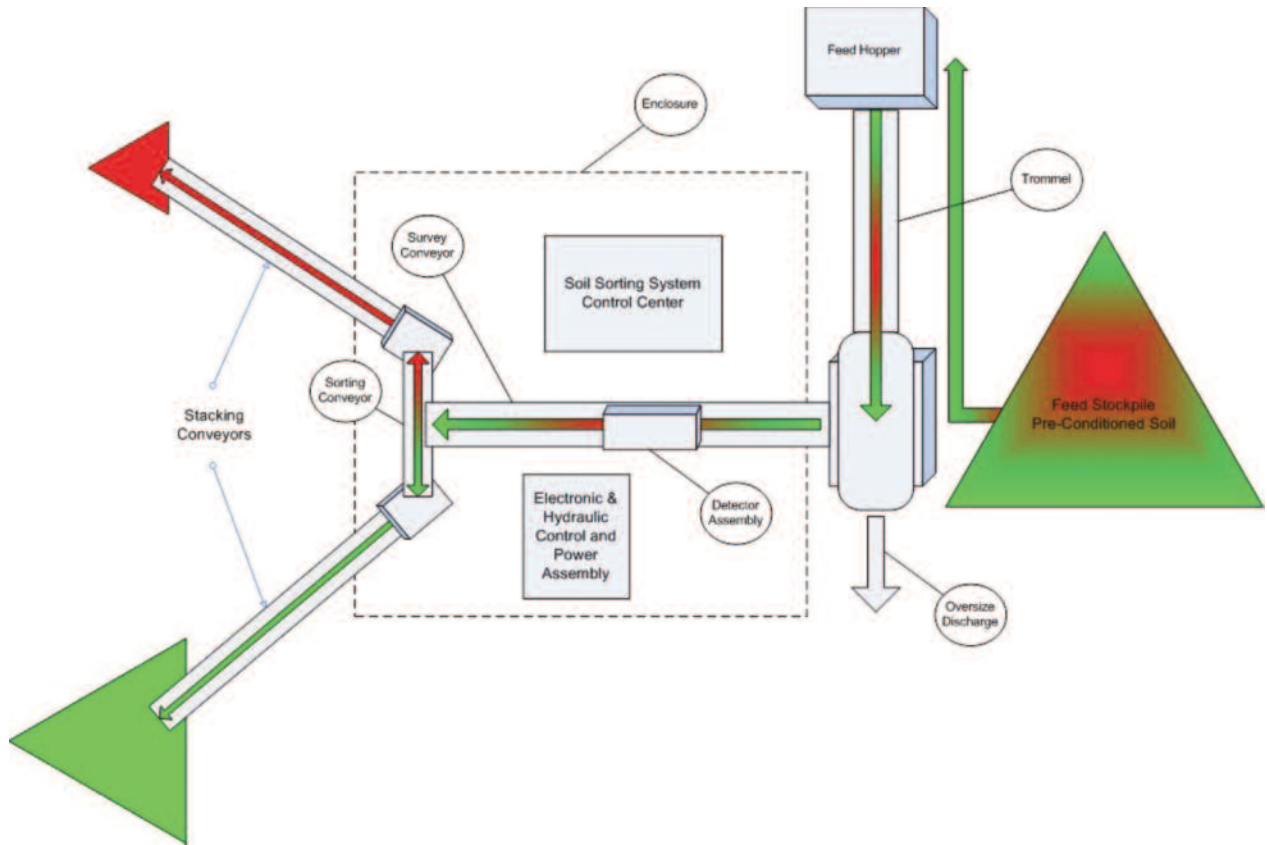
Feed Hopper

Enclosure

Trommel

Survey Conveyor

Soil Sorting System Control Center

Sorting Conveyor

Stacking Conveyors

Feed Stockpile Pre-Conditioned Soil

Electronic & Hydraulic Control and Power Assembly

Detector Assembly

Oversize Discharge